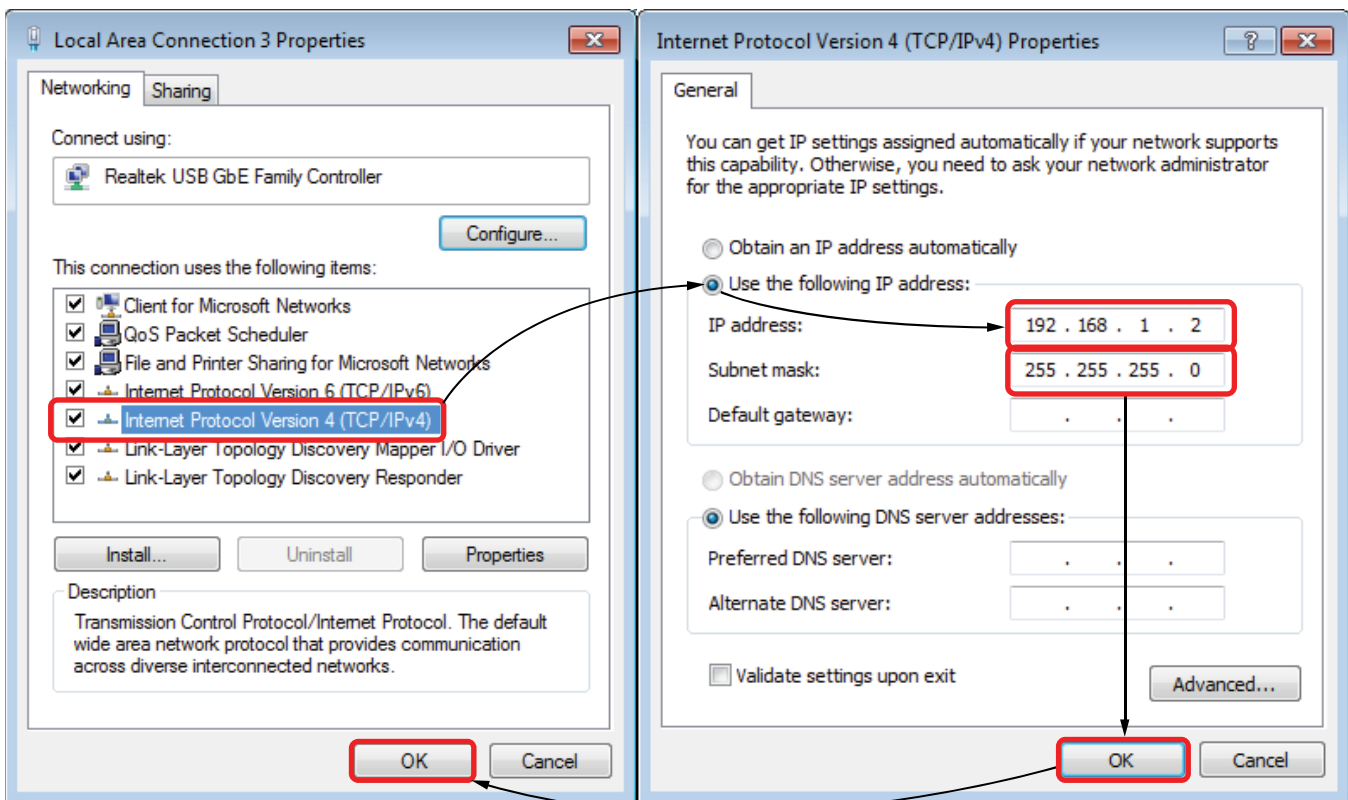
Local Area Connection 3 Properties

Networking Sharing

Connect using:

Realtek USB GbE Family Controller

Configure...

This connection uses the following items:

Client for Microsoft Networks
QoS Packet Scheduler
File and Printer Sharing for Microsoft Networks
Internet Protocol Version 6 (TCP/IPv6)
Internet Protocol Version 4 (TCP/IPv4)
Link-Layer Topology Discovery Mapper I/O Driver
Link-Layer Topology Discovery Responder

Install... Uninstall Properties

Description
Transmission Control Protocol/Internet Protocol. The default wide area network protocol that provides communication across diverse interconnected networks.

OK Cancel

Internet Protocol Version 4 (TCP/IPv4) Properties

General

You can get IP settings assigned automatically if your network supports this capability. Otherwise, you need to ask your network administrator for the appropriate IP settings.

Obtain an IP address automatically
Use the following IP address:
IP address: 192 . 168 . 1 . 2
Subnet mask: 255 . 255 . 255 . 0
Default gateway: . . .

Obtain DNS server address automatically
Use the following DNS server addresses:
Preferred DNS server: . . .
Alternate DNS server: . . .

Validate settings upon exit

Advanced...

OK Cancel